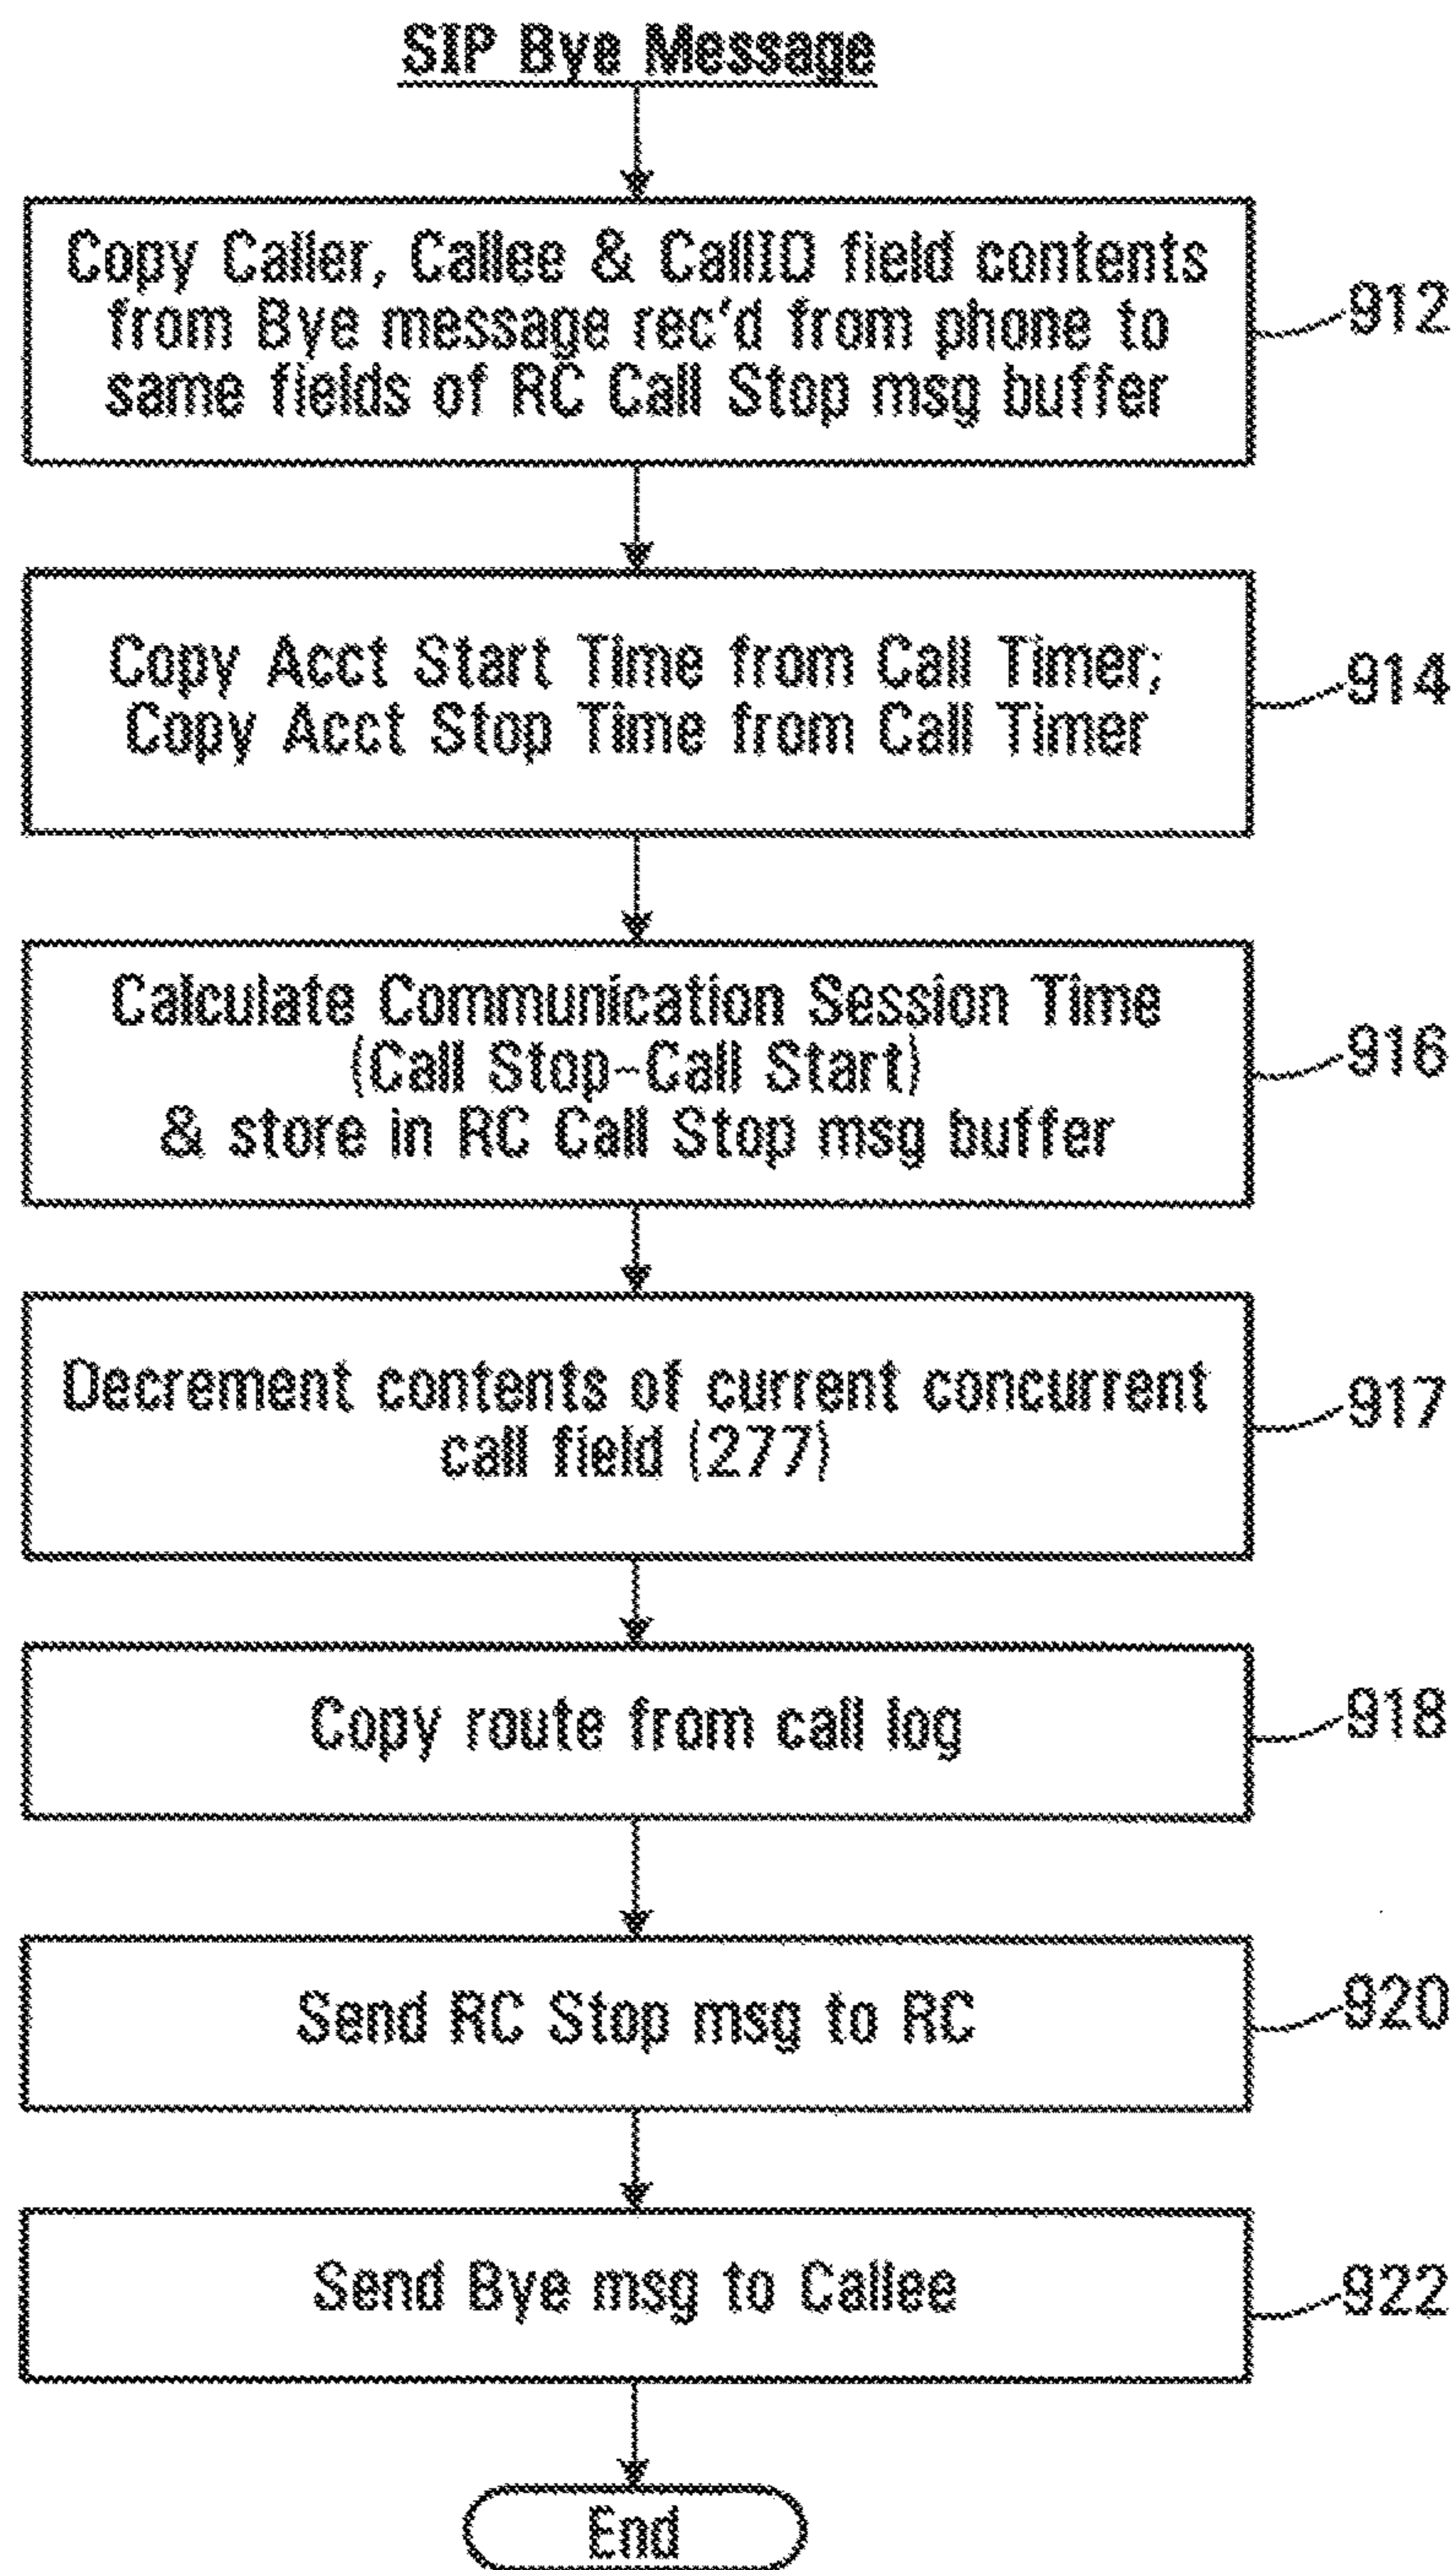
SIP Bye Message

Copy Caller, Callee & CallID field contents from Bye message rec'd from phone to same fields of RC Call Stop msg buffer

912

Copy Acct Start Time from Call Timer; Copy Acct Stop Time from Call Timer

914

Calculate Communication Session Time (Call Stop-Call Start) & store in RC Call Stop msg buffer

916

Decrement contents of current concurrent call field (277)

917

Copy route from call log

918

Send RC Stop msg to RC

920

Send Bye msg to Callee

922

End